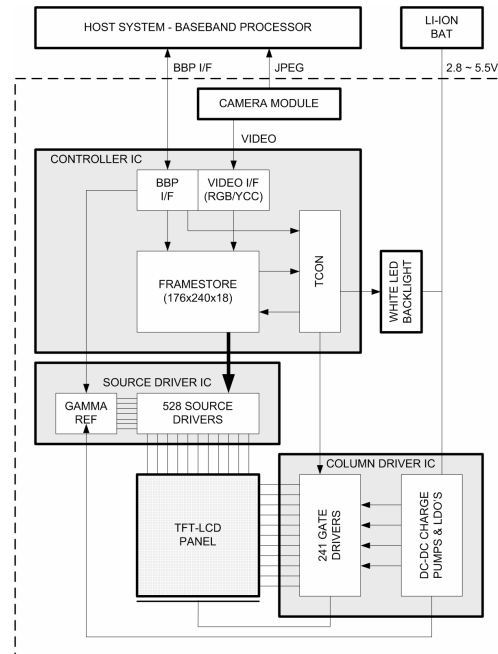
HOST SYSTEM - BASEBAND PROCESSOR

LI-ION BAT

BBP I/F

JPEG

2.8 ~ 5.5V

CAMERA MODULE

VIDEO

CONTROLLER IC

BBP I/F

VIDEO I/F (RGB/YCC)

FRAMESTORE (176x240x18)

TCON

WHITE LED BACKLIGHT

SOURCE DRIVER IC

GAMMA REF

528 SOURCE DRIVERS

COLUMN DRIVER IC

TFT-LCD PANEL

241 GATE DRIVERS

DC-DC CHARGE PUMPS & LDO'S